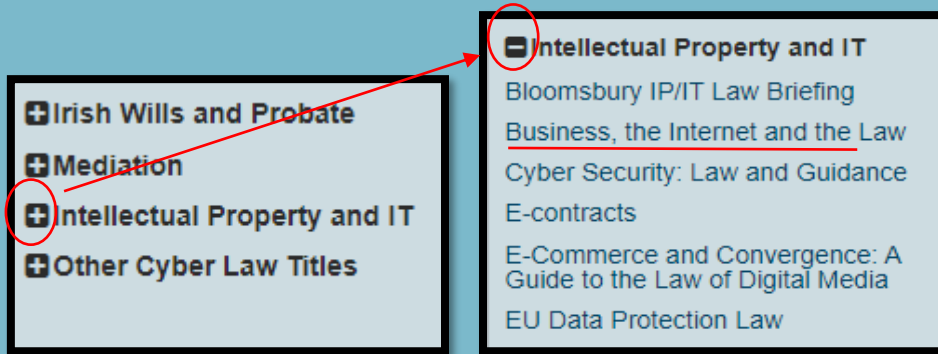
Irish Wills and Probate
Mediation
Intellectual Property and IT
Other Cyber Law Titles

Intellectual Property and IT
Bloomsbury IP/IT Law Briefing
Business, the Internet and the Law
Cyber Security: Law and Guidance
E-contracts
E-Commerce and Convergence: A Guide to the Law of Digital Media
EU Data Protection Law